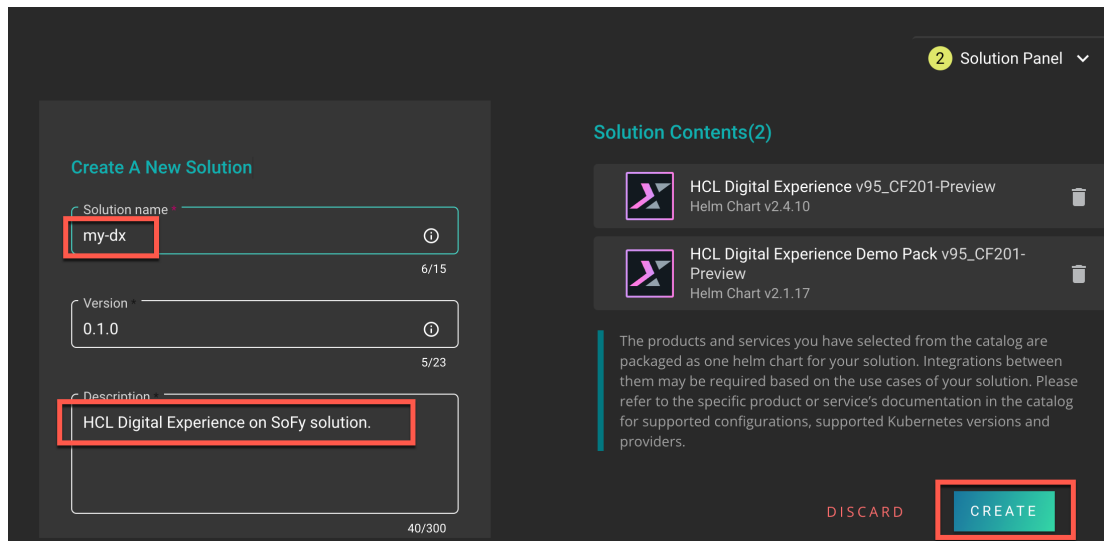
2 Solution Panel

Create A New Solution

Solution name *
my-dx
6/15

Version *
0.1.0
5/23

Description *
HCL Digital Experience on SoFy solution.
40/300

Solution Contents(2)

HCL Digital Experience v95_CF201-Preview
Helm Chart v2.4.10

HCL Digital Experience Demo Pack v95_CF201-Preview
Helm Chart v2.1.17

The products and services you have selected from the catalog are packaged as one helm chart for your solution. Integrations between them may be required based on the use cases of your solution. Please refer to the specific product or service's documentation in the catalog for supported configurations, supported Kubernetes versions and providers.

DISCARD CREATE